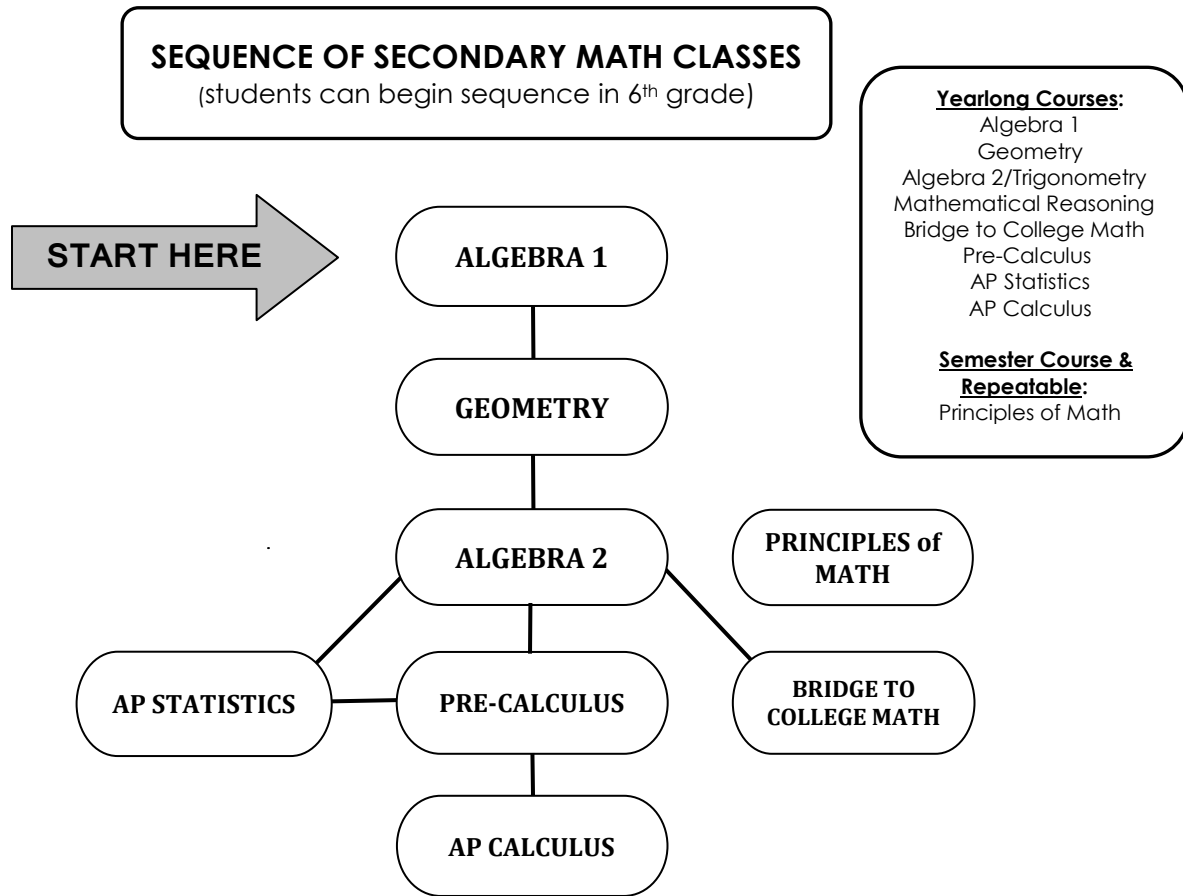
SEQUENCE OF SECONDARY MATH CLASSES
(students can begin sequence in 6$^{th}$ grade)

Yearlong Courses:
Algebra 1
Geometry
Algebra 2/Trigonometry
Mathematical Reasoning
Bridge to College Math
Pre-Calculus
AP Statistics
AP Calculus

Semester Course & Repeatable:
Principles of Math

START HERE

ALGEBRA 1

GEOMETRY

ALGEBRA 2

PRINCIPLES of MATH

AP STATISTICS

PRE-CALCULUS

BRIDGE TO COLLEGE MATH

AP CALCULUS